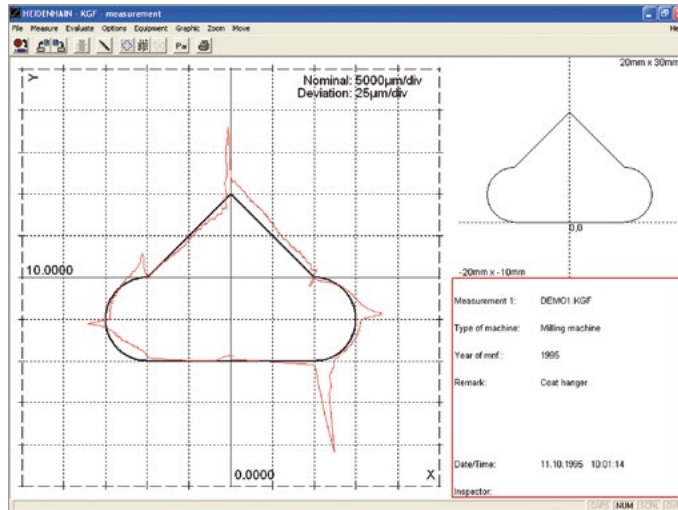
HEIDENHAIN - KGF - measurement

File Measure Evaluate Options Equipment Graphic Zoom Move

He

Pa

Y

Nominal: 5000µm/div
Deviation: 25µm/div

10.0000

0.0000

X

20mm x 30mm

0,0

-20mm x -10mm

| | |
|---|---|
| Measurement 1: | DEMO1.KGF |
| Type of machine: | Milling machine |
| Year of mnf.: | 1995 |
| Remark: | Coat hanger |
| Date/Time: | 11.10.1995 10:01:14 |
| Inspector: | |

CAPS NUM SCRL OVR